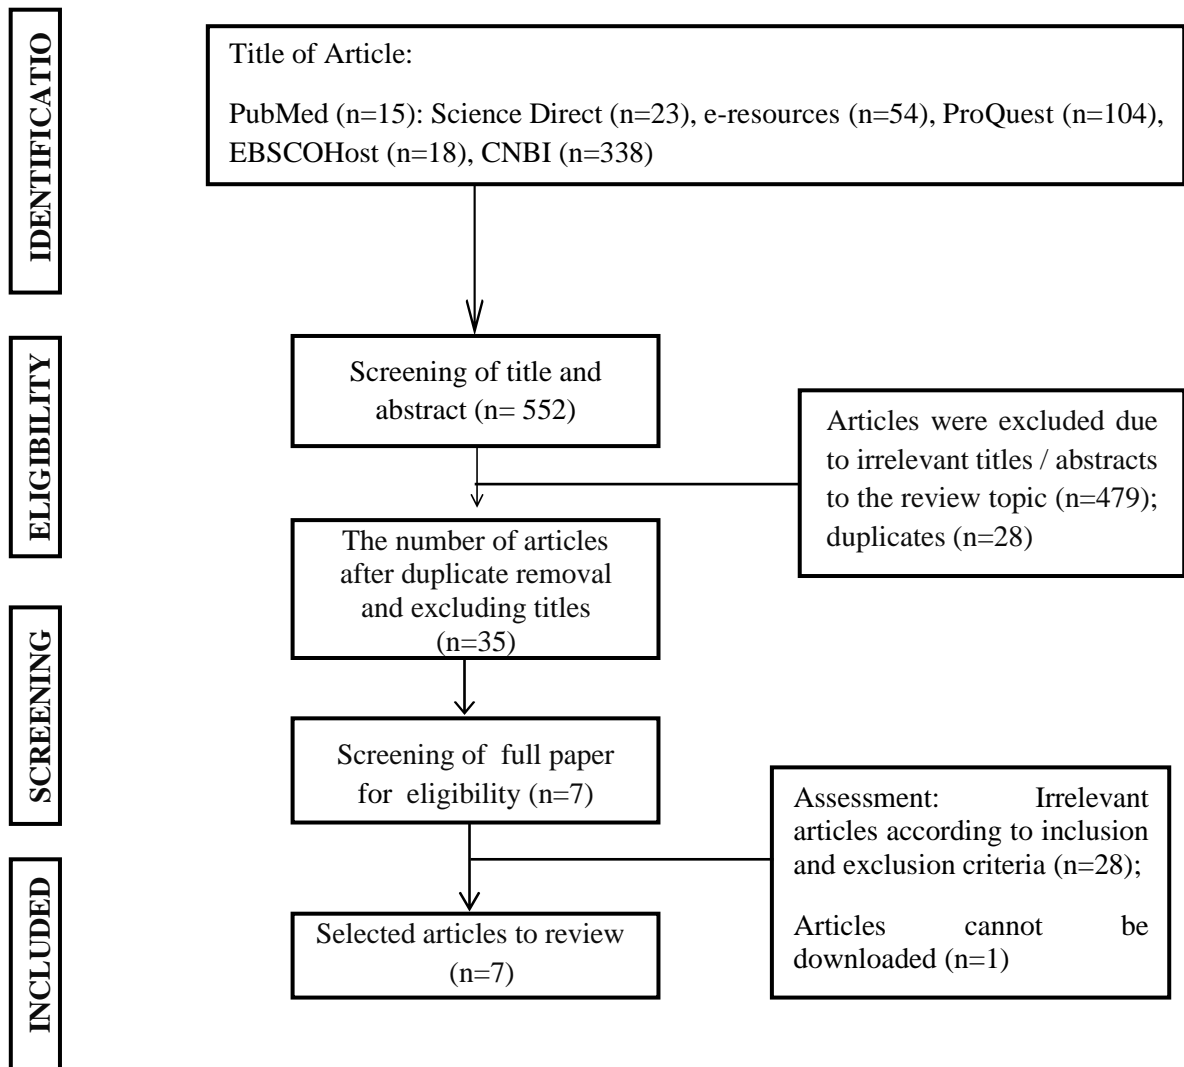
IDENTIFICATIO

Title of Article:

PubMed (n=15): Science Direct (n=23), e-resources (n=54), ProQuest (n=104), EBSCOHost (n=18), CNBI (n=338)

ELIGIBILITY

Screening of title and abstract (n= 552)

Articles were excluded due to irrelevant titles / abstracts to the review topic (n=479); duplicates (n=28)

The number of articles after duplicate removal and excluding titles (n=35)

SCREENING

Screening of full paper for eligibility (n=7)

Assessment: Irrelevant articles according to inclusion and exclusion criteria (n=28);

Articles cannot be downloaded (n=1)

INCLUDED

Selected articles to review (n=7)